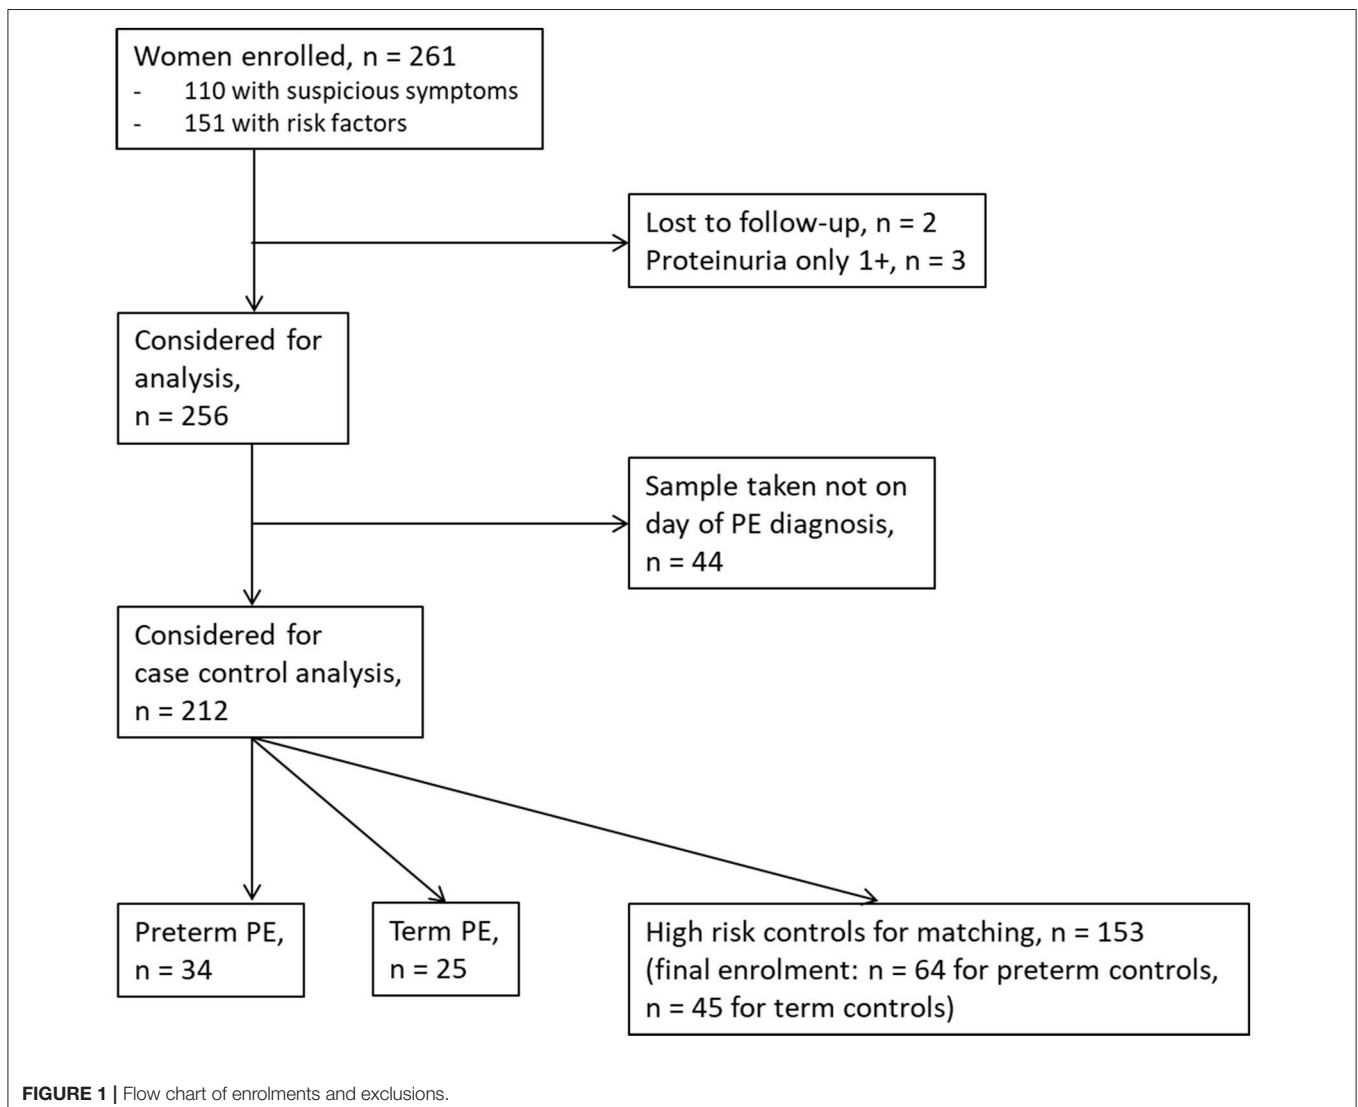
Women enrolled, n = 261
- 110 with suspicious symptoms
- 151 with risk factors

Lost to follow-up, n = 2
Proteinuria only 1+, n = 3

Considered for analysis, n = 256

Sample taken not on day of PE diagnosis, n = 44

Considered for case control analysis, n = 212

Preterm PE, n = 34

Term PE, n = 25

High risk controls for matching, n = 153 (final enrolment: n = 64 for preterm controls, n = 45 for term controls)

FIGURE 1 | Flow chart of enrolments and exclusions.